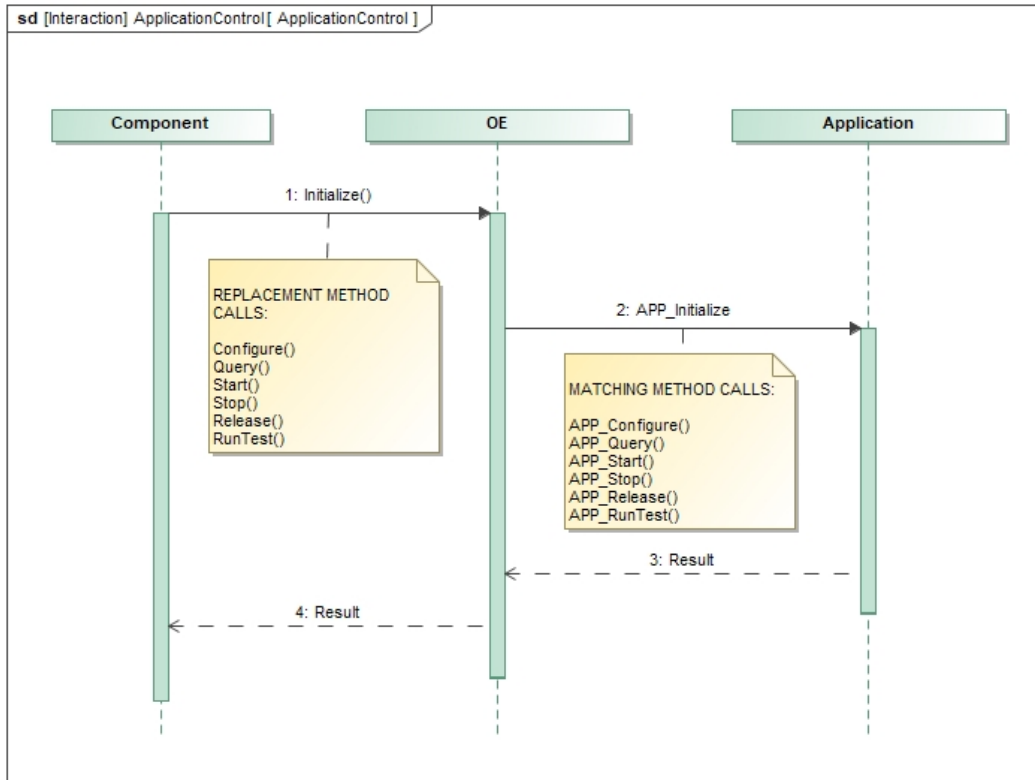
sd [Interaction] ApplicationControl [ ApplicationControl ]

Component

OE

Application

1: Initialize()

REPLACEMENT METHOD CALLS:

Configure()
Query()
Start()
Stop()
Release()
RunTest()

2: APP_Initialize

MATCHING METHOD CALLS:

APP_Configure()
APP_Query()
APP_Start()
APP_Stop()
APP_Release()
APP_RunTest()

3: Result

4: Result